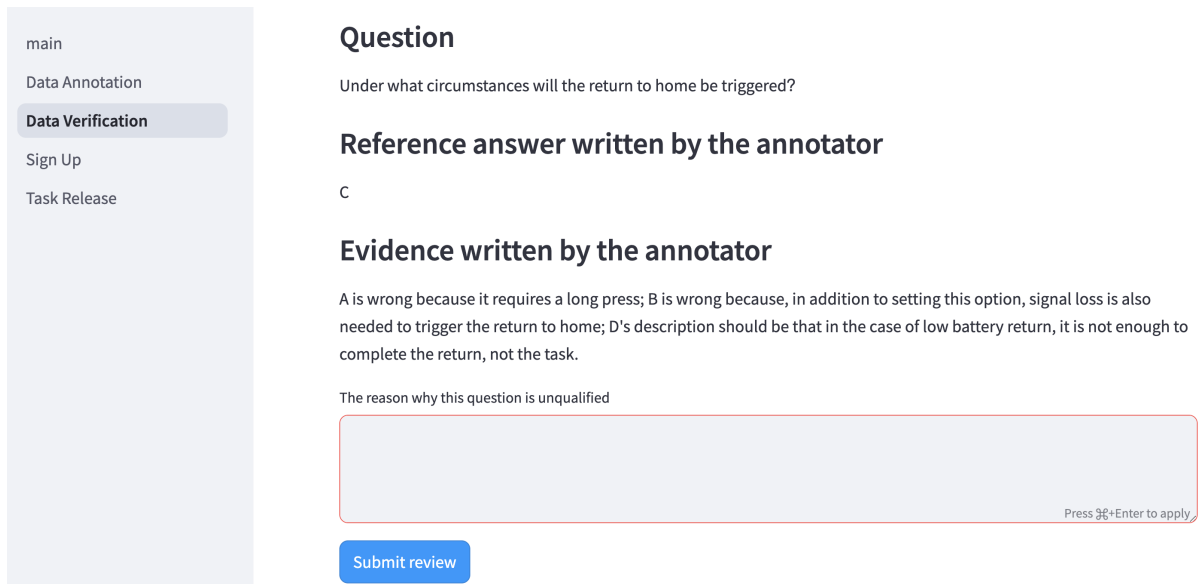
main
Data Annotation
Data Verification
Sign Up
Task Release

Question

Under what circumstances will the return to home be triggered?

Reference answer written by the annotator

C

Evidence written by the annotator

A is wrong because it requires a long press; B is wrong because, in addition to setting this option, signal loss is also needed to trigger the return to home; D's description should be that in the case of low battery return, it is not enough to complete the return, not the task.

The reason why this question is unqualified

Press ⌘+Enter to apply

Submit review